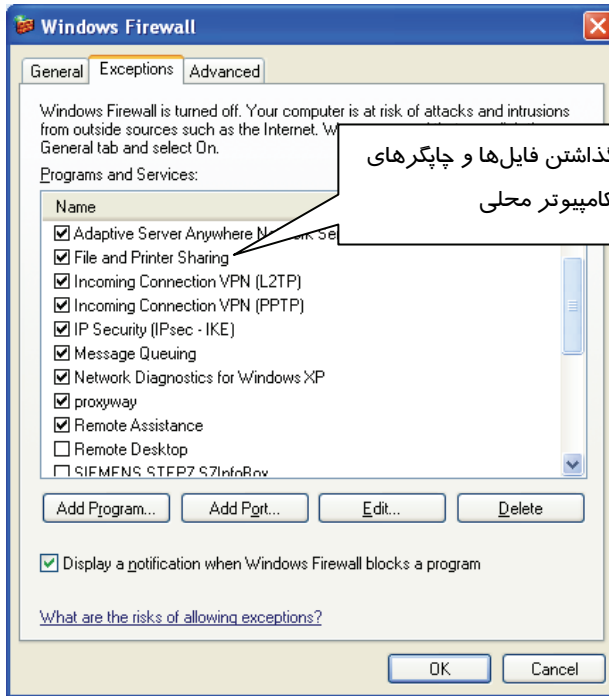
Windows Firewall

General | Exceptions | Advanced

Windows Firewall is turned off. Your computer is at risk of attacks and intrusions from outside sources such as the Internet. W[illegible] General tab and select On.

ذاشتن فایل‌ها و چاپگرهای
کامپیوتر محلی

Programs and Services:

Name

☑ Adaptive Server Anywhere N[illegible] Se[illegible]
☑ File and Printer Sharing
☑ Incoming Connection VPN (L2TP)
☑ Incoming Connection VPN (PPTP)
☑ IP Security (IPsec - IKE)
☑ Message Queuing
☑ Network Diagnostics for Windows XP
☑ proxyway
☑ Remote Assistance
☐ Remote Desktop
☐ SIEMENS STEP7 S7InfoBox

Add Program... | Add Port... | Edit... | Delete

☑ Display a notification when Windows Firewall blocks a program

What are the risks of allowing exceptions?

OK | Cancel